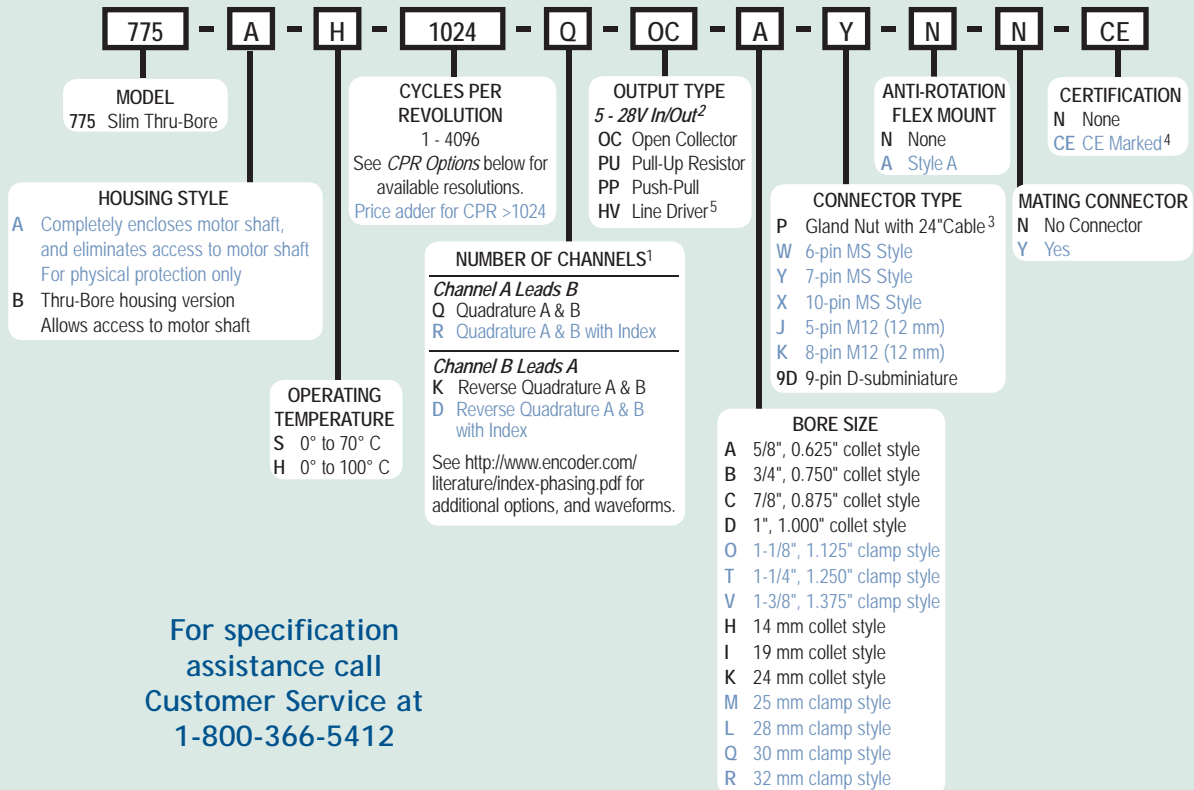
775 - A - H - 1024 - Q - OC - A - Y - N - N - CE

MODEL
775 Slim Thru-Bore

HOUSING STYLE
A Completely encloses motor shaft, and eliminates access to motor shaft For physical protection only
B Thru-Bore housing version Allows access to motor shaft

OPERATING TEMPERATURE
S 0° to 70° C
H 0° to 100° C

CYCLES PER REVOLUTION
1 - 4096
See *CPR Options* below for available resolutions.
Price adder for CPR >1024

NUMBER OF CHANNELS$^1$
*Channel A Leads B*
Q Quadrature A & B
R Quadrature A & B with Index
*Channel B Leads A*
K Reverse Quadrature A & B
D Reverse Quadrature A & B with Index
See http://www.encoder.com/literature/index-phasing.pdf for additional options, and waveforms.

OUTPUT TYPE
*5 - 28V In/Out$^2$*
OC Open Collector
PU Pull-Up Resistor
PP Push-Pull
HV Line Driver$^5$

ANTI-ROTATION FLEX MOUNT
N None
A Style A

CERTIFICATION
N None
CE CE Marked$^4$

CONNECTOR TYPE
P Gland Nut with 24"Cable$^3$
W 6-pin MS Style
Y 7-pin MS Style
X 10-pin MS Style
J 5-pin M12 (12 mm)
K 8-pin M12 (12 mm)
9D 9-pin D-subminiature

MATING CONNECTOR
N No Connector
Y Yes

BORE SIZE
A 5/8", 0.625" collet style
B 3/4", 0.750" collet style
C 7/8", 0.875" collet style
D 1", 1.000" collet style
O 1-1/8", 1.125" clamp style
T 1-1/4", 1.250" clamp style
V 1-3/8", 1.375" clamp style
H 14 mm collet style
I 19 mm collet style
K 24 mm collet style
M 25 mm clamp style
L 28 mm clamp style
Q 30 mm clamp style
R 32 mm clamp style

For specification assistance call Customer Service at 1-800-366-5412